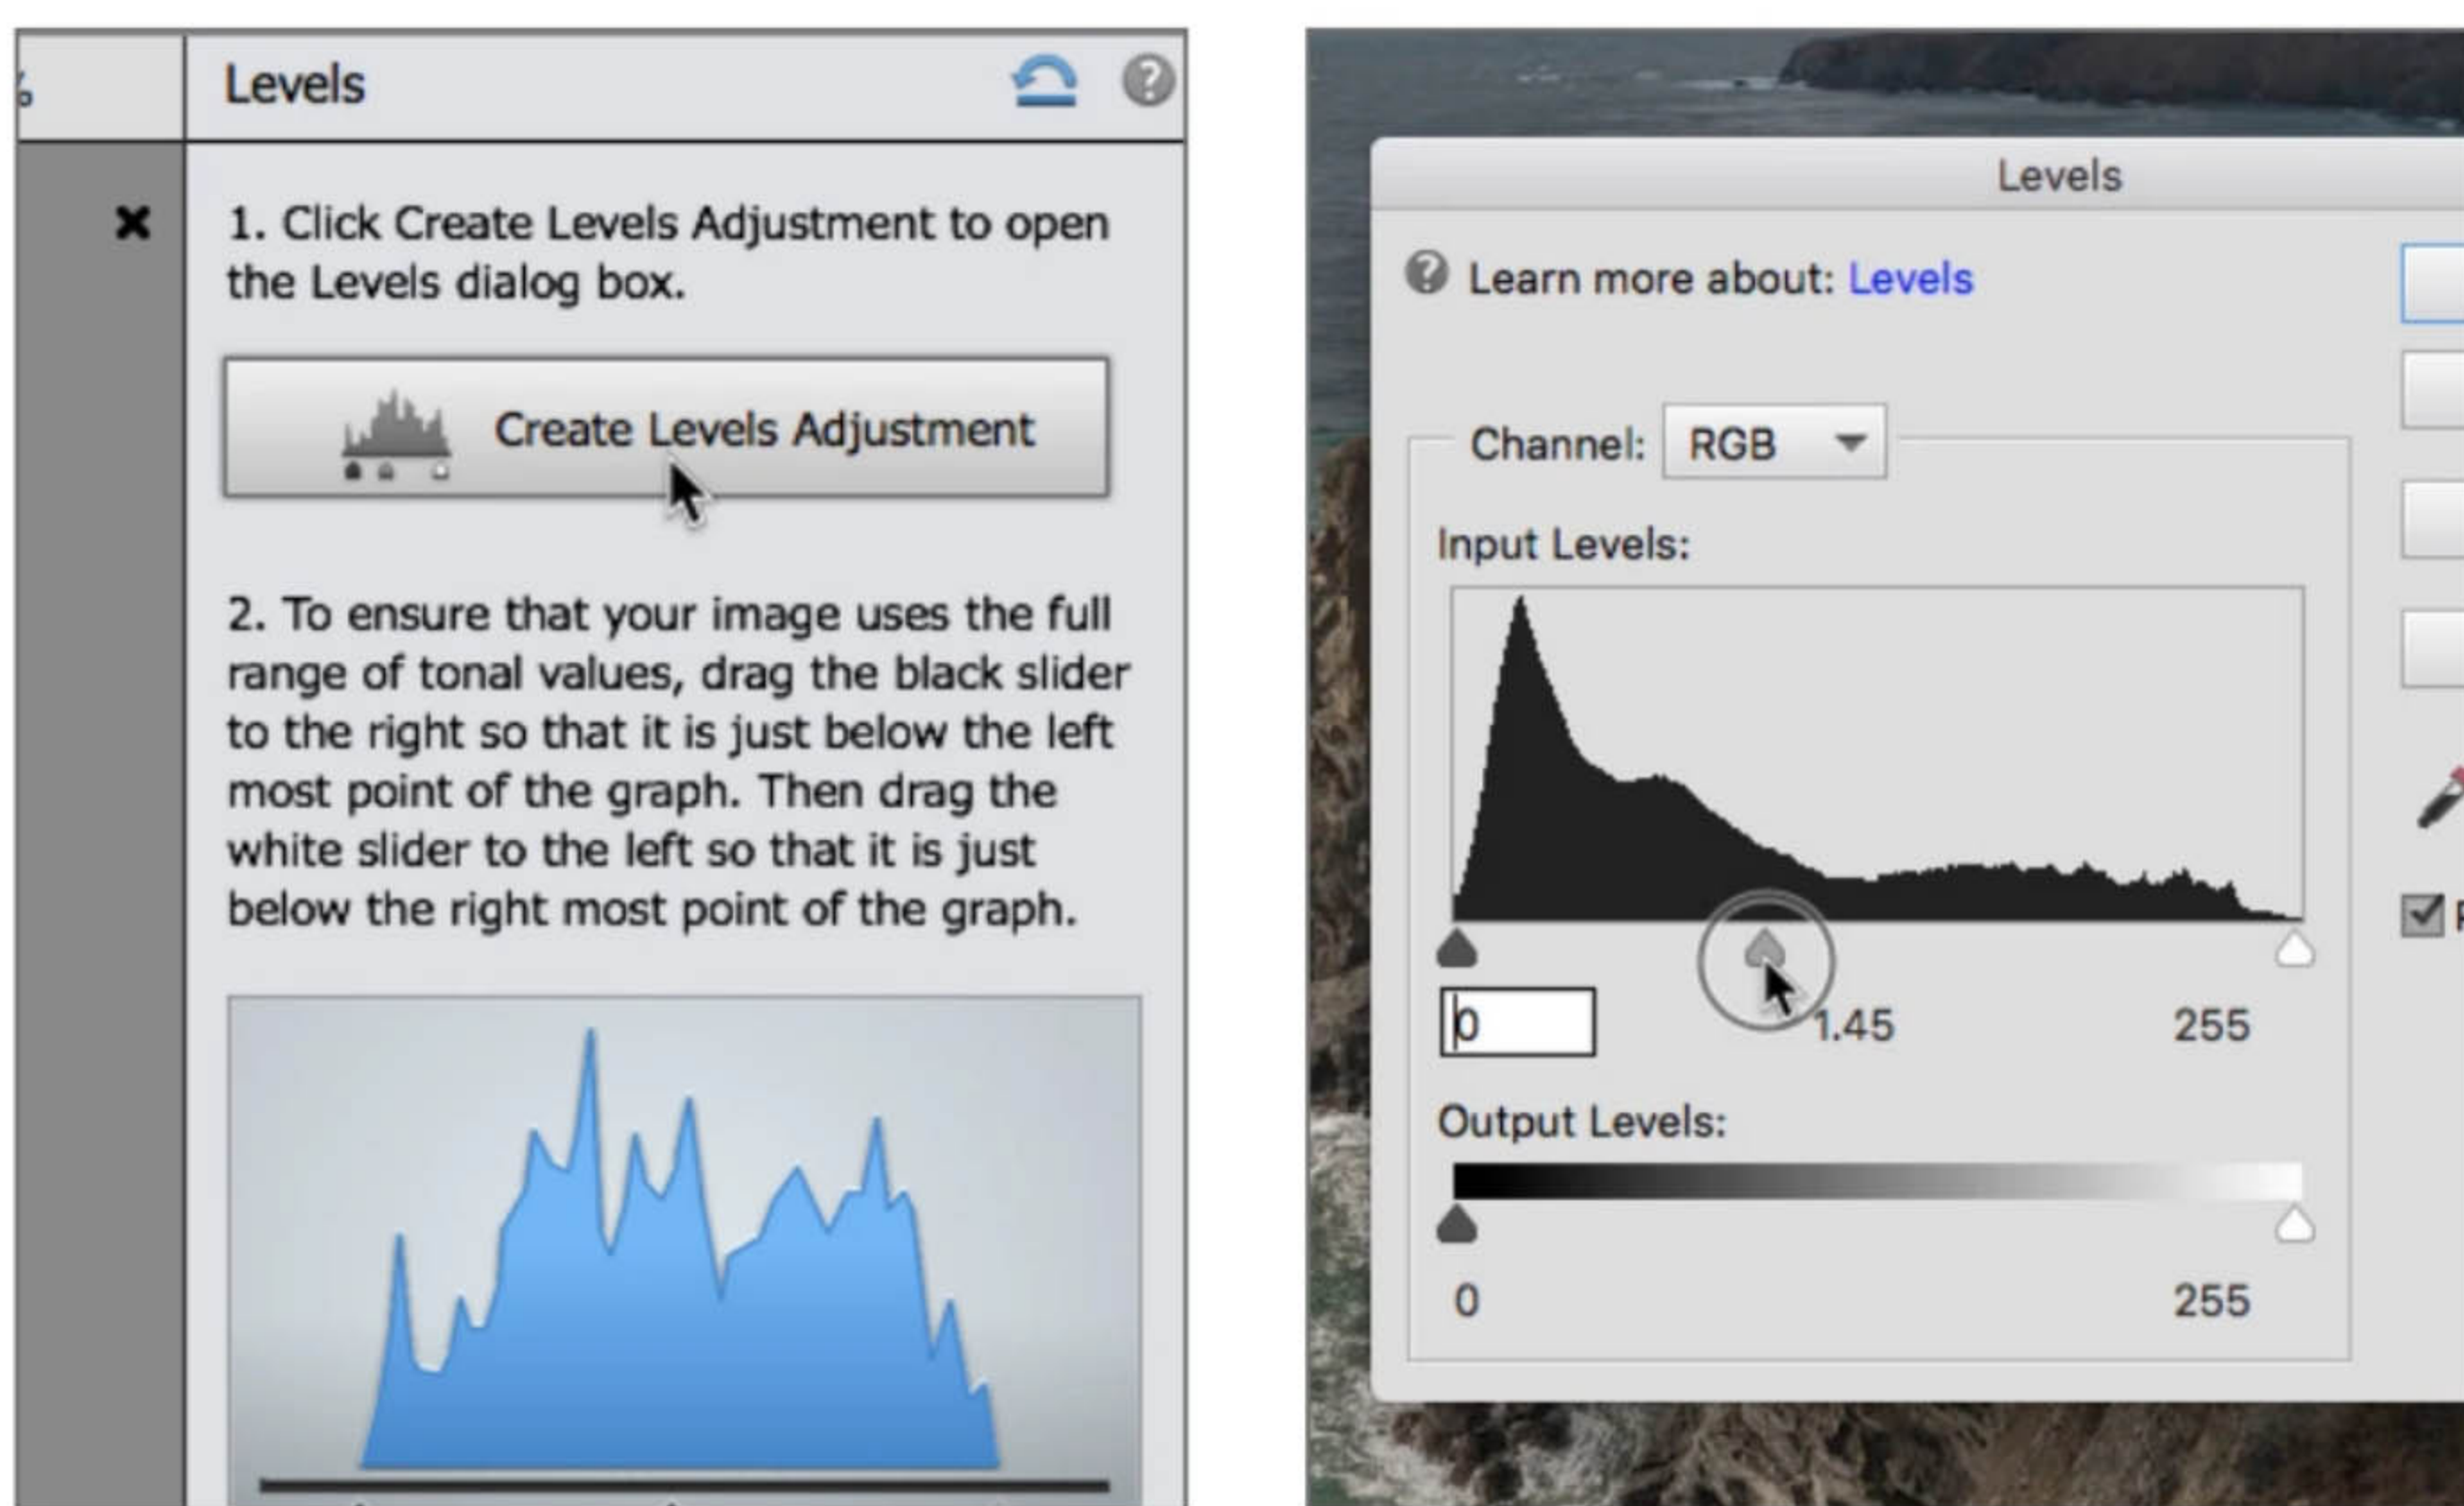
Levels

1. Click Create Levels Adjustment to open the Levels dialog box.

Create Levels Adjustment

2. To ensure that your image uses the full range of tonal values, drag the black slider to the right so that it is just below the left most point of the graph. Then drag the white slider to the left so that it is just below the right most point of the graph.

Levels

Learn more about: Levels

Channel: RGB

Input Levels:

0

1.45

255

Output Levels:

0

255